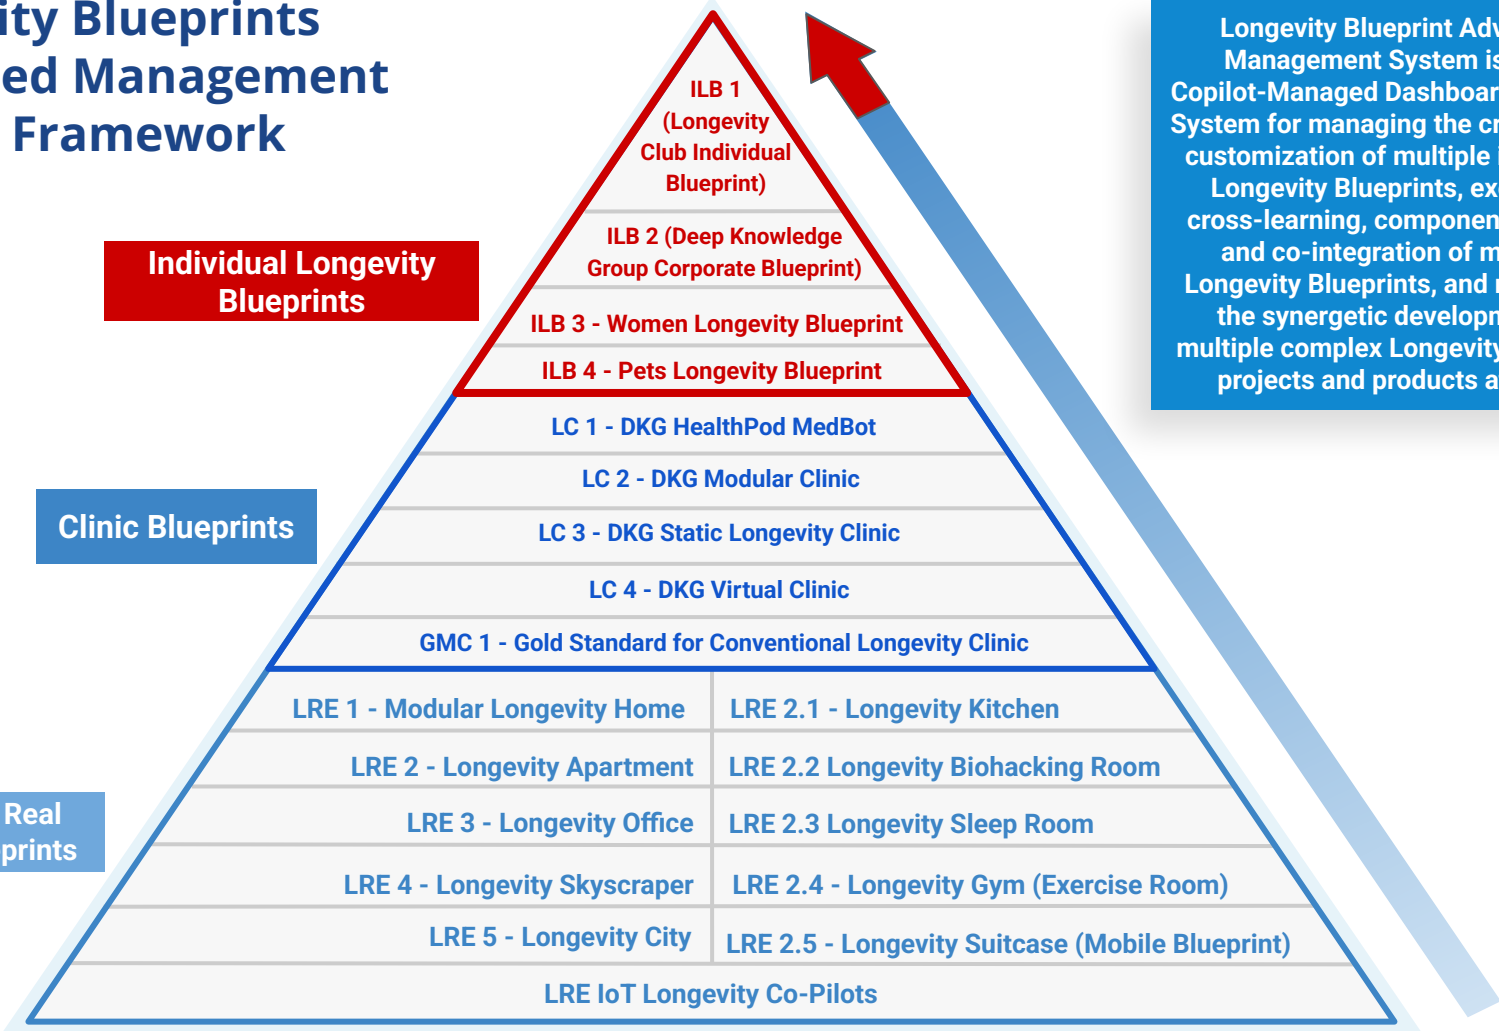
ity Blueprints
ed Management
Framework

Individual Longevity Blueprints

Clinic Blueprints

Real
prints

ILB 1 (Longevity Club Individual Blueprint)

ILB 2 (Deep Knowledge Group Corporate Blueprint)

ILB 3 - Women Longevity Blueprint

ILB 4 - Pets Longevity Blueprint

LC 1 - DKG HealthPod MedBot

LC 2 - DKG Modular Clinic

LC 3 - DKG Static Longevity Clinic

LC 4 - DKG Virtual Clinic

GMC 1 - Gold Standard for Conventional Longevity Clinic

| LRE 1 - Modular Longevity Home | LRE 2.1 - Longevity Kitchen |
|---|---|
| LRE 2 - Longevity Apartment | LRE 2.2 Longevity Biohacking Room |
| LRE 3 - Longevity Office | LRE 2.3 Longevity Sleep Room |
| LRE 4 - Longevity Skyscraper | LRE 2.4 - Longevity Gym (Exercise Room) |
| LRE 5 - Longevity City | LRE 2.5 - Longevity Suitcase (Mobile Blueprint) |

LRE IoT Longevity Co-Pilots

Longevity Blueprint Adv
Management System is
Copilot-Managed Dashboar
System for managing the cr
customization of multiple
Longevity Blueprints, ex
cross-learning, componen
and co-integration of m
Longevity Blueprints, and
the synergetic developm
multiple complex Longevity
projects and products a